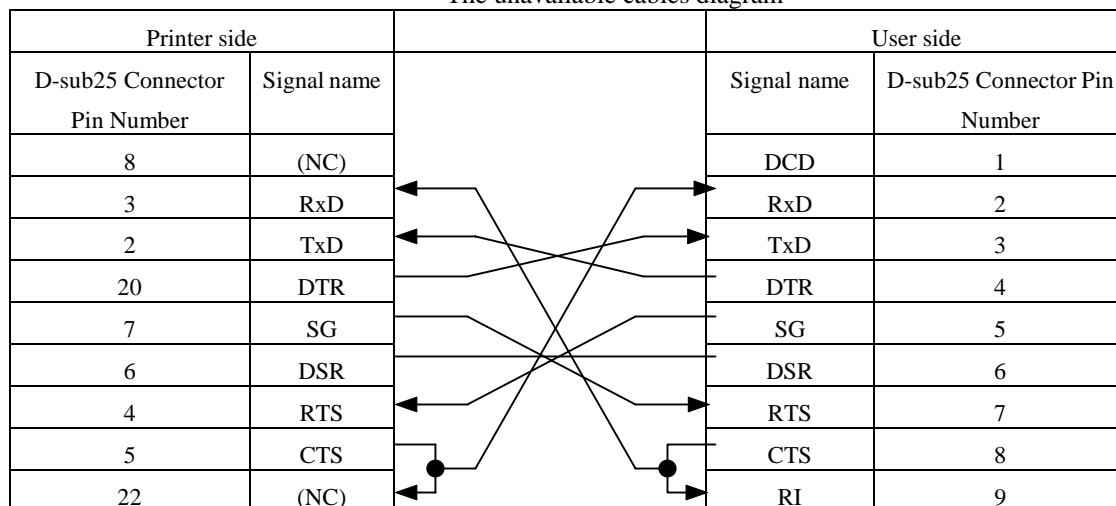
The unavailable cables diagram

| Printer side | | | User side | |
|---|---|---|---|---|
| D-sub25 Connector Pin Number | Signal name | | Signal name | D-sub25 Connector Pin Number |
| 8 | (NC) | | DCD | 1 |
| 3 | RxD | | RxD | 2 |
| 2 | TxD | | TxD | 3 |
| 20 | DTR | | DTR | 4 |
| 7 | SG | | SG | 5 |
| 6 | DSR | | DSR | 6 |
| 4 | RTS | | RTS | 7 |
| 5 | CTS | | CTS | 8 |
| 22 | (NC) | | RI | 9 |